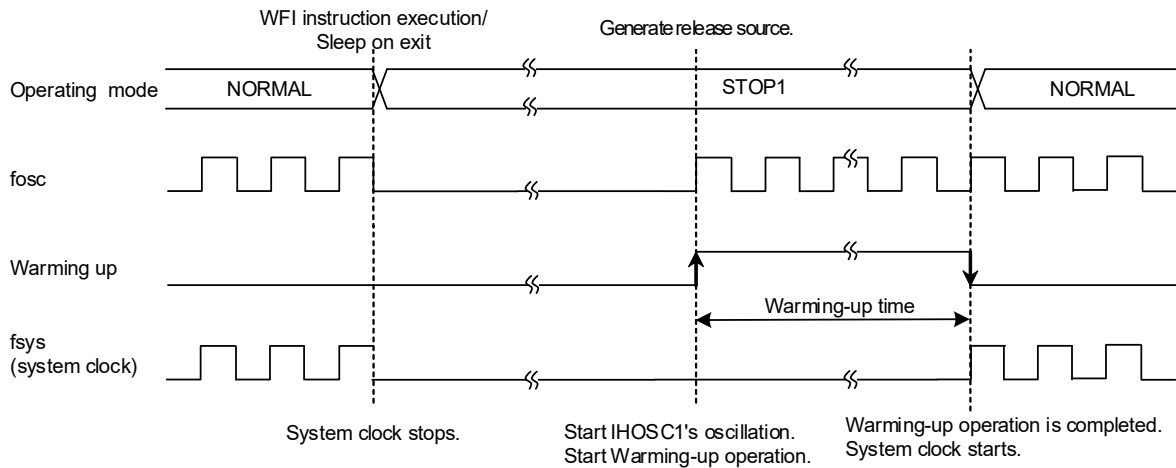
WFI instruction execution/
Sleep on exit

Generate release source.

Operating mode

NORMAL

STOP1

NORMAL

fosc

Warming up

Warming-up time

fsys
(system clock)

System clock stops.

Start IHOSC1's oscillation.
Start Warming-up operation.

Warming-up operation is completed.
System clock starts.